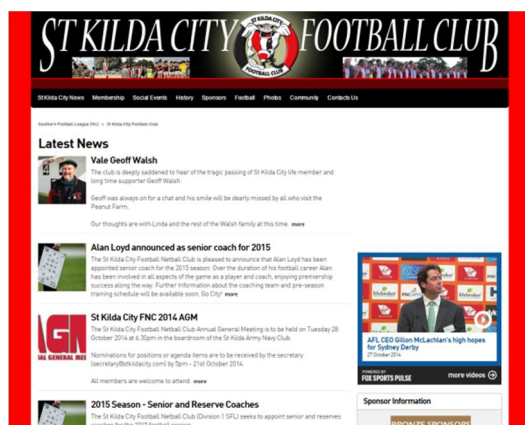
ST KILDA CITY FOOTBALL CLUB

ST KILDA CITY FOOTBALL CLUB

St Kilda City News Membership Social Events History Sponsors Football Photos Community Contact Us

Southern Football League (Vic) » St Kilda City Football Club

Latest News

Vale Geoff Walsh

The club is deeply saddened to hear of the tragic passing of St Kilda City life member and long time supporter Geoff Walsh.

Geoff was always on for a chat and his smile will be dearly missed by all who visit the Peanut Farm.

Our thoughts are with Linda and the rest of the Walsh family at this time. more

Alan Loyd announced as senior coach for 2015

The St Kilda City Football Netball Club is pleased to announce that Alan Loyd has been appointed senior coach for the 2015 season. Over the duration of his football career Alan has been involved in all aspects of the game as a player and coach, enjoying premiership success along the way. Further information about the coaching team and pre-season training schedule will be available soon. Go City! more

AGM
AL GENERAL MEE

St Kilda City FNC 2014 AGM

The St Kilda City Football Netball Club Annual General Meeting is to be held on Tuesday 28 October 2014 at 6.30pm in the boardroom of the St Kilda Army Navy Club.

Nominations for positions or agenda items are to be received by the secretary (secretary@stkildacity.com) by 5pm - 21st October 2014.

All members are welcome to attend. more

2015 Season - Senior and Reserve Coaches

The St Kilda City Football Netball Club (Division 1 SFL) seeks to appoint senior and reserves

AFL CEO Gillon McLachlan's high hopes for Sydney Derby
27 October 2014

POWERED BY FOX SPORTS PULSE

more videos

Sponsor Information

BRONZE SPONSORS